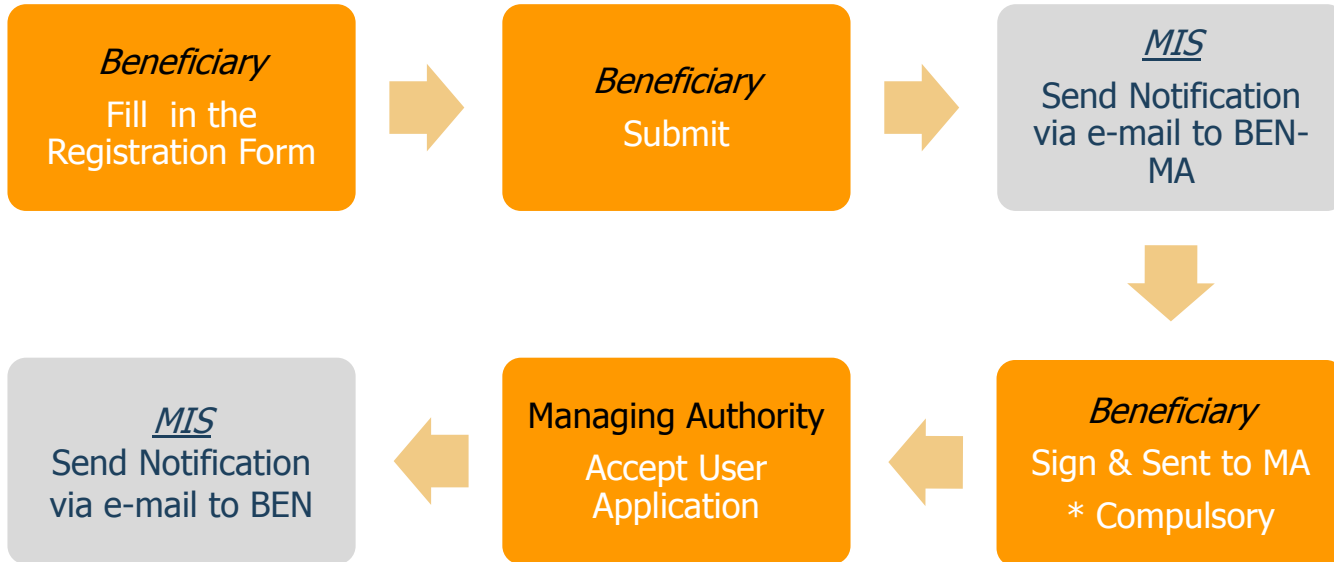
Beneficiary
Fill in the Registration Form

Beneficiary
Submit

MIS
Send Notification via e-mail to BEN-MA

Beneficiary
Sign & Sent to MA
* Compulsory

Managing Authority
Accept User Application

MIS
Send Notification via e-mail to BEN